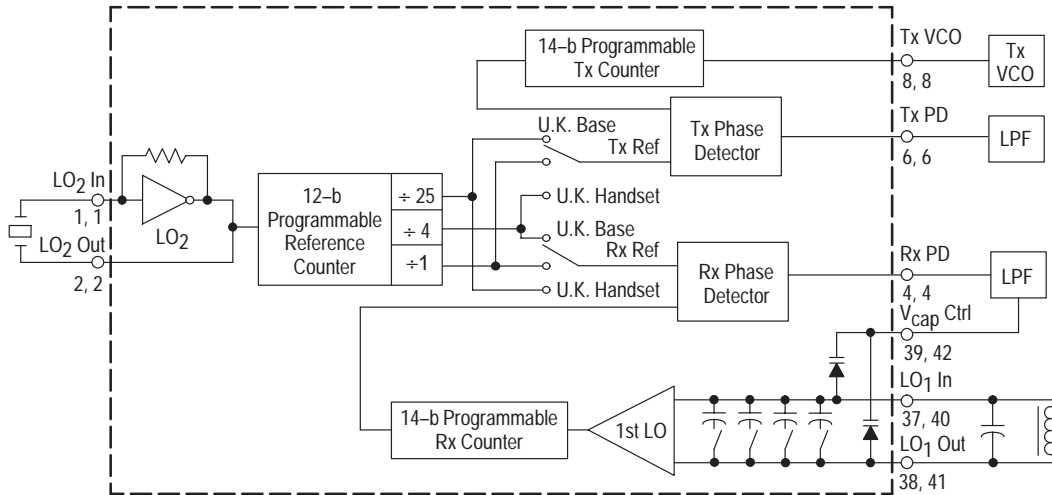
14–b Programmable Tx Counter

Tx VCO

8, 8

Tx VCO

U.K. Base

Tx Ref

Tx Phase Detector

Tx PD

6, 6

LPF

$LO_2$ In

1, 1

$LO_2$ Out

2, 2

$LO_2$

12–b Programmable Reference Counter

÷ 25

÷ 4

÷1

U.K. Handset

U.K. Base

Rx Ref

U.K. Handset

Rx Phase Detector

Rx PD

4, 4

LPF

$V_{cap}$ Ctrl

39, 42

$LO_1$ In

37, 40

14–b Programmable Rx Counter

1st LO

$LO_1$ Out

38, 41